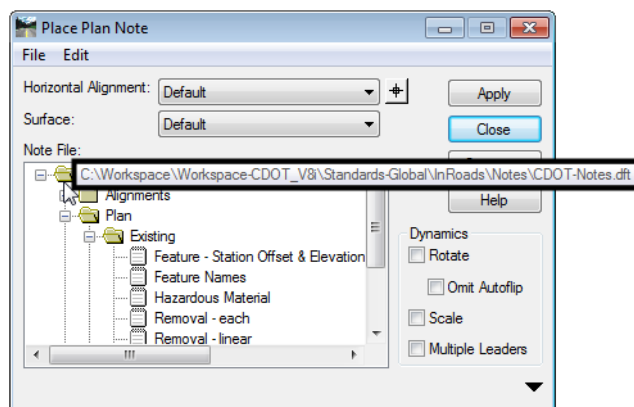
Place Plan Note

File Edit

Horizontal Alignment: Default

Surface: Default

Note File:

C:\Workspace\Workspace-CDOT_V8i\Standards-Global\InRoads\Notes\CDOT-Notes.dft

Alignments
Plan
Existing
Feature - Station Offset & Elevation
Feature Names
Hazardous Material
Removal - each
Removal - linear

Apply

Close

Help

Dynamics
Rotate
Omit Autoflip
Scale
Multiple Leaders